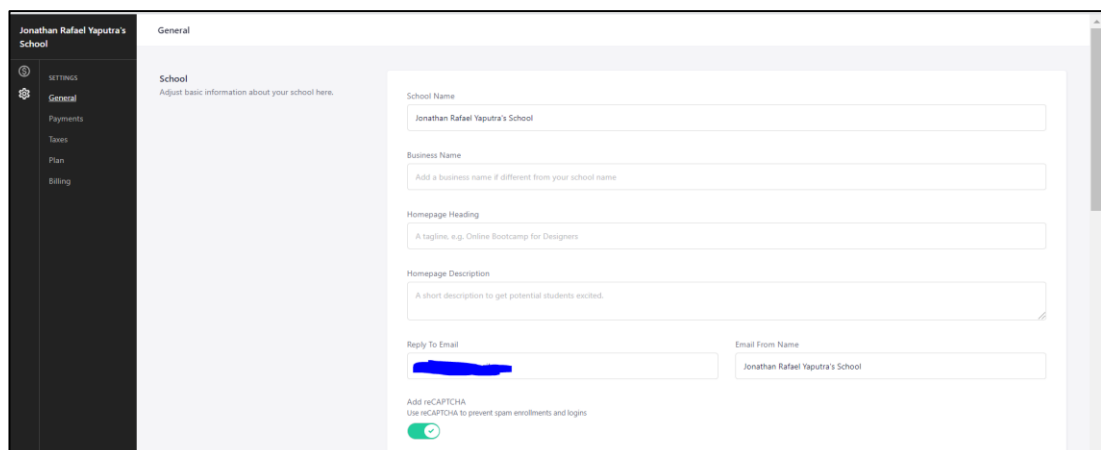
Jonathan Rafael Yaputra's School

SETTINGS
General
Payments
Taxes
Plan
Billing

General

School
Adjust basic information about your school here.

School Name
Jonathan Rafael Yaputra's School

Business Name
Add a business name if different from your school name

Homepage Heading
A tagline, e.g. Online Bootcamp for Designers

Homepage Description
A short description to get potential students excited.

Reply To Email
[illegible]

Email From Name
Jonathan Rafael Yaputra's School

Add reCAPTCHA
Use reCAPTCHA to prevent spam enrollments and logins